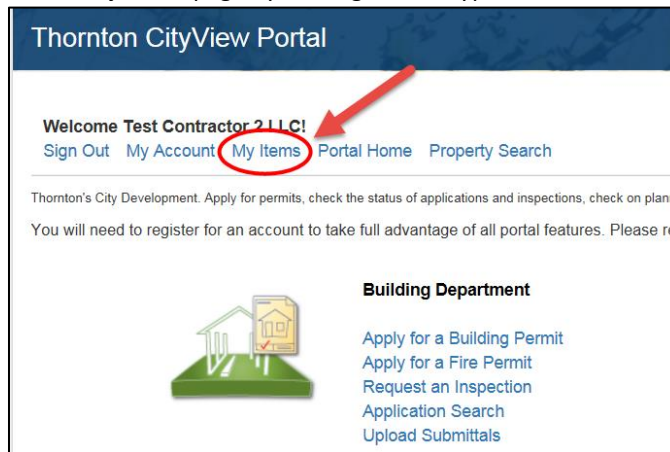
Thornton CityView Portal

Welcome Test Contractor 2 LLC!
Sign Out My Account My Items Portal Home Property Search

Thornton's City Development. Apply for permits, check the status of applications and inspections, check on plan

You will need to register for an account to take full advantage of all portal features. Please r

Building Department

Apply for a Building Permit
Apply for a Fire Permit
Request an Inspection
Application Search
Upload Submittals